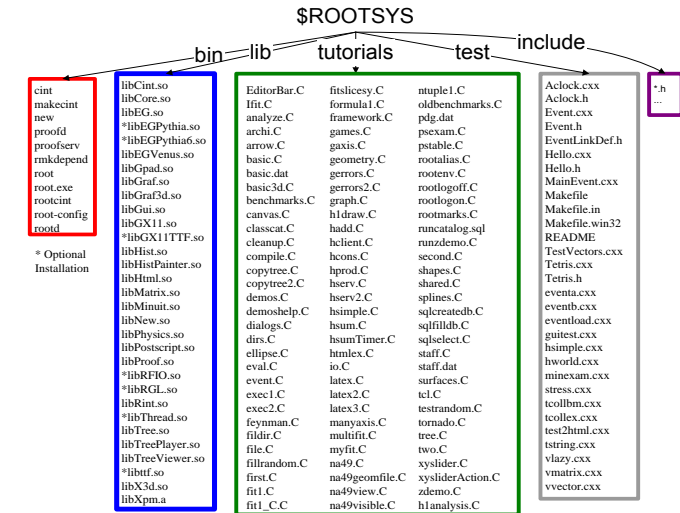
$ROOTSYS

bin

lib

tutorials

test

include

cint
makecint
new
proofd
proofserv
rmkdepend
root
root.exe
rootcint
root-config
rootd

* Optional Installation

libCint.so
libCore.so
libEG.so
*libEGPythia.so
*libEGPythia6.so
libEGVenus.so
libGpad.so
libGraf.so
libGraf3d.so
libGui.so
libGX11.so
*libGX11TTF.so
libHist.so
libHistPainter.so
libHtml.so
libMatrix.so
libMinuit.so
libNew.so
libPhysics.so
libPostscript.so
libProof.so
*libRFIO.so
*libRGL.so
libRint.so
*libThread.so
libTree.so
libTreePlayer.so
libTreeViewer.so
*libttf.so
libX3d.so
libXpm.a

EditorBar.C
Ifit.C
analyze.C
archi.C
arrow.C
basic.C
basic.dat
basic3d.C
benchmarks.C
canvas.C
classcat.C
cleanup.C
compile.C
copytree.C
copytree2.C
demos.C
demoshelp.C
dialogs.C
dirs.C
ellipse.C
eval.C
event.C
exec1.C
exec2.C
feynman.C
fildir.C
file.C
fillrandom.C
first.C
fit1.C
fit1_C.C

fitslicesy.C
formula1.C
framework.C
games.C
gaxis.C
geometry.C
gerrors.C
gerrors2.C
graph.C
h1draw.C
hadd.C
hclient.C
hcons.C
hprod.C
hserv.C
hserv2.C
hsimple.C
hsum.C
hsumTimer.C
htmlex.C
io.C
latex.C
latex2.C
latex3.C
manyaxis.C
multifit.C
myfit.C
na49.C
na49geomfile.C
na49view.C
na49visible.C

ntuple1.C
oldbenchmarks.C
pdg.dat
psexam.C
pstable.C
rootalias.C
rootenv.C
rootlogoff.C
rootlogon.C
rootmarks.C
runcatalog.sql
runzdemo.C
second.C
shapes.C
shared.C
splines.C
sqlcreatedb.C
sqlfilldb.C
sqlselect.C
staff.C
staff.dat
surfaces.C
tcl.C
testrandom.C
tornado.C
tree.C
two.C
xyslider.C
xysliderAction.C
zdemo.C
h1analysis.C

Aclock.cxx
Aclock.h
Event.cxx
Event.h
EventLinkDef.h
Hello.cxx
Hello.h
MainEvent.cxx
Makefile
Makefile.in
Makefile.win32
README
TestVectors.cxx
Tetris.cxx
Tetris.h
eventa.cxx
eventb.cxx
eventload.cxx
guitest.cxx
hsimple.cxx
hworld.cxx
minexam.cxx
stress.cxx
tcollbm.cxx
tcollex.cxx
test2html.cxx
tstring.cxx
vlazy.cxx
vmatrix.cxx
vvector.cxx

*.h
...